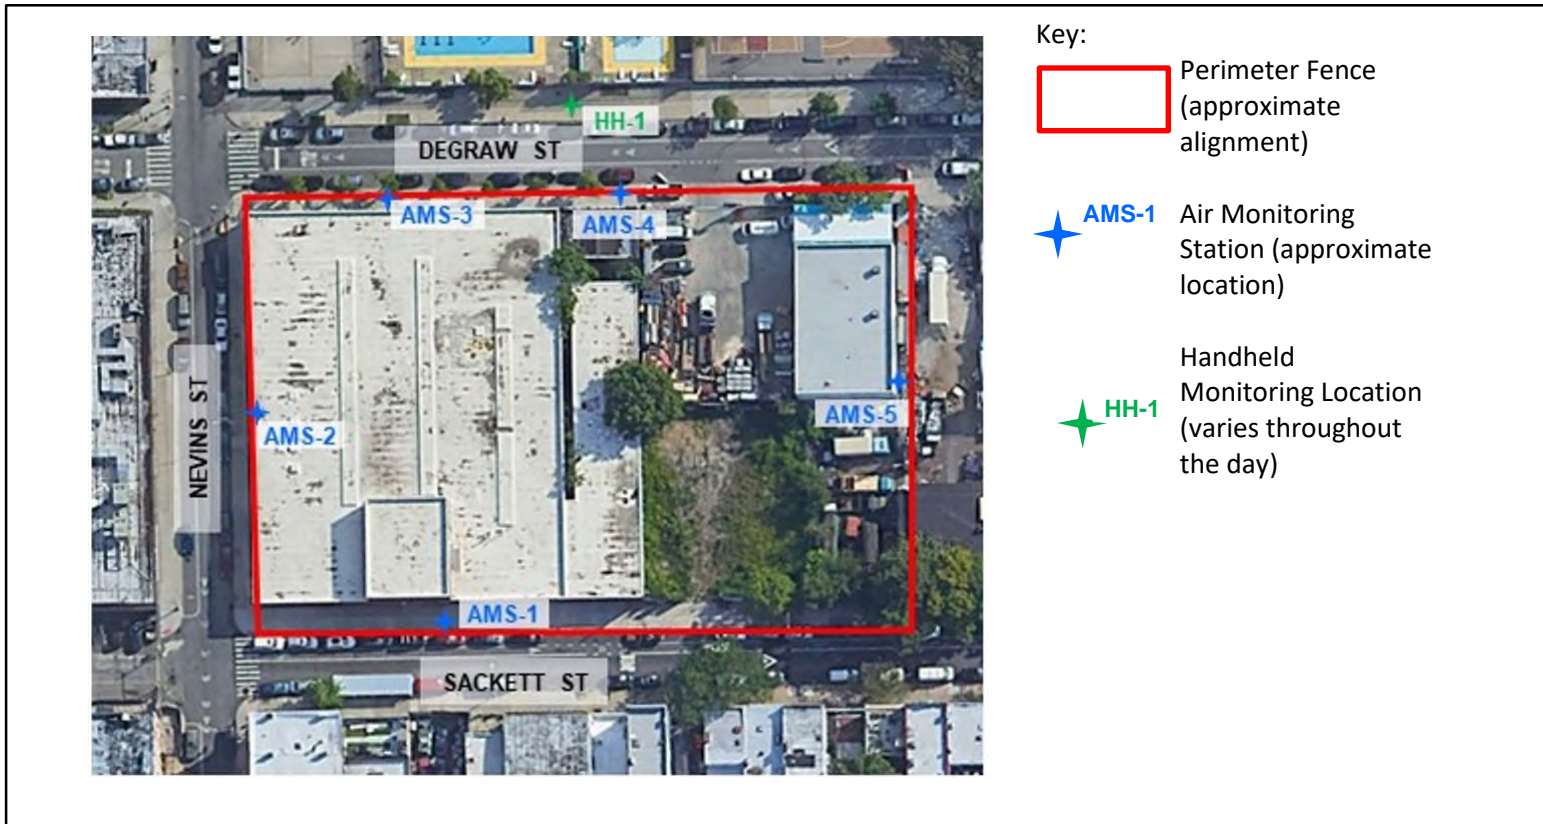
HH-1
DEGRAW ST
AMS-3
AMS-4
NEVINS ST
AMS-2
AMS-5
AMS-1
SACKETT ST

Key:
Perimeter Fence (approximate alignment)
AMS-1 Air Monitoring Station (approximate location)
HH-1 Handheld Monitoring Location (varies throughout the day)